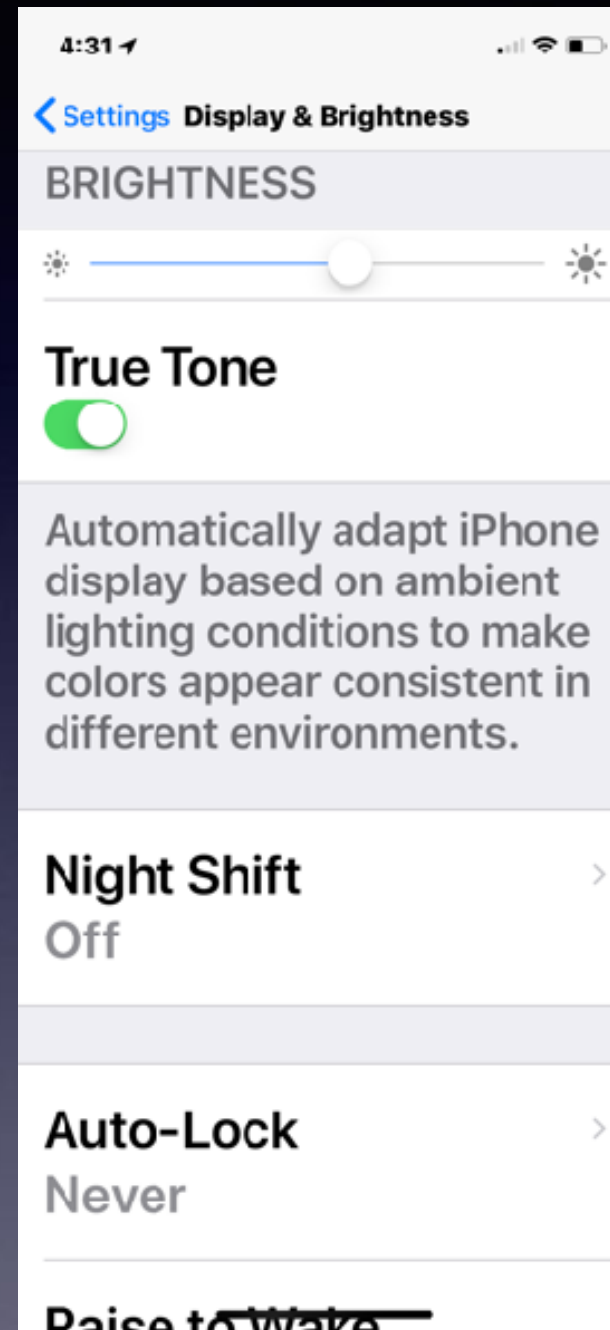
4:31

Settings Display & Brightness

BRIGHTNESS

True Tone

Automatically adapt iPhone display based on ambient lighting conditions to make colors appear consistent in different environments.

Night Shift
Off

Auto-Lock
Never

Raise to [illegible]